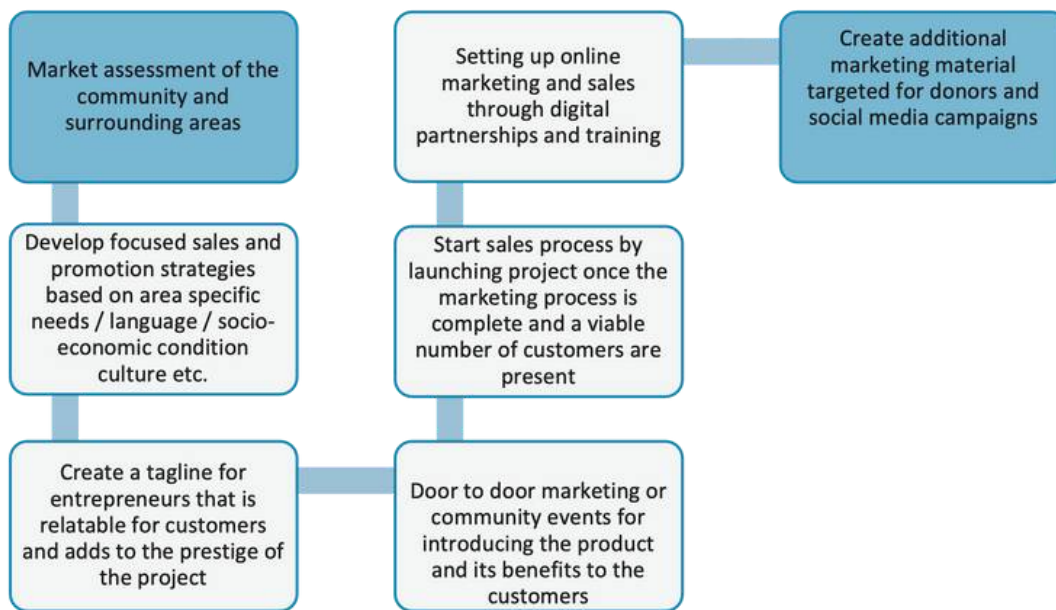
Market assessment of the community and surrounding areas

Develop focused sales and promotion strategies based on area specific needs / language / socio-economic condition culture etc.

Create a tagline for entrepreneurs that is relatable for customers and adds to the prestige of the project

Door to door marketing or community events for introducing the product and its benefits to the customers

Start sales process by launching project once the marketing process is complete and a viable number of customers are present

Setting up online marketing and sales through digital partnerships and training

Create additional marketing material targeted for donors and social media campaigns